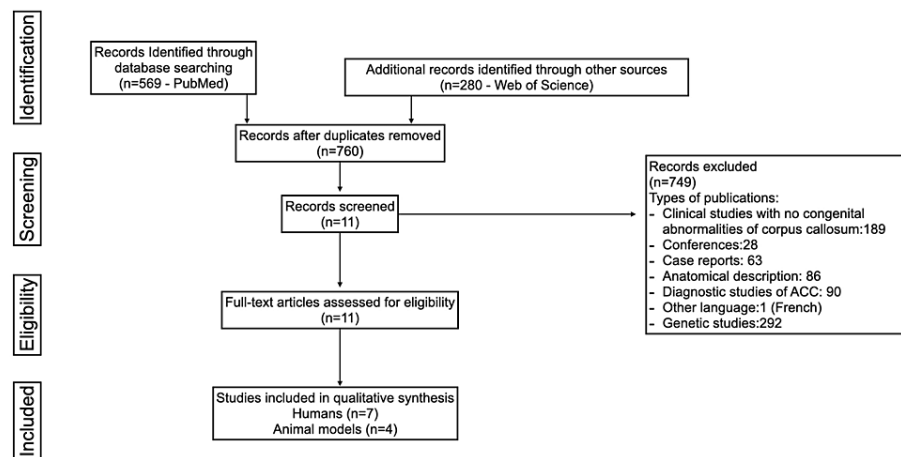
Identification

Records Identified through database searching (n=569 - PubMed)

Additional records identified through other sources (n=280 - Web of Science)

Records after duplicates removed (n=760)

Screening

Records screened (n=11)

Records excluded (n=749)
Types of publications:
- Clinical studies with no congenital abnormalities of corpus callosum:189
- Conferences:28
- Case reports: 63
- Anatomical description: 86
- Diagnostic studies of ACC: 90
- Other language:1 (French)
- Genetic studies:292

Eligibility

Full-text articles assessed for eligibility (n=11)

Included

Studies included in qualitative synthesis
Humans (n=7)
Animal models (n=4)